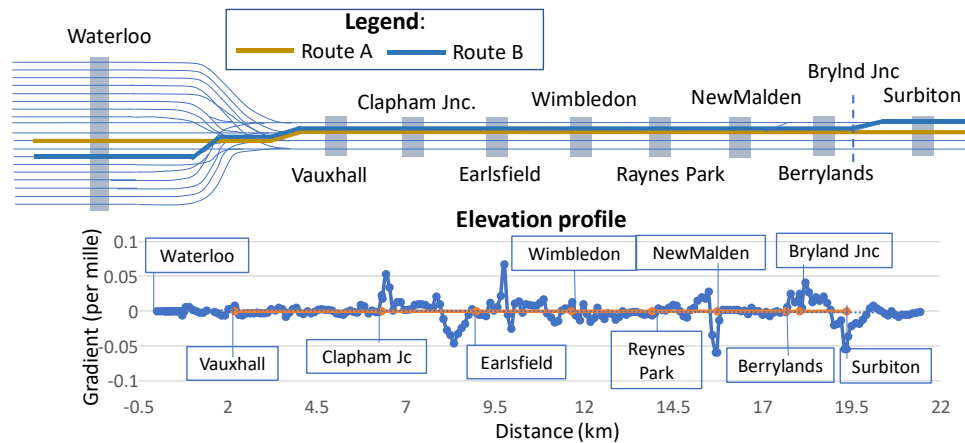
Legend:
Route A
Route B

Waterloo
Clapham Jnc.
Wimbledon
NewMalden
Brylnd Jnc
Surbiton
Vauxhall
Earlsfield
Raynes Park
Berrylands

Elevation profile

Gradient (per mille)
0.1
0.05
0
-0.05
-0.1
-0.5
2
4.5
7
9.5
12
14.5
17
19.5
22
Distance (km)

Waterloo
Wimbledon
NewMalden
Bryland Jnc
Vauxhall
Clapham Jc
Earlsfield
Reynes Park
Berrylands
Surbiton